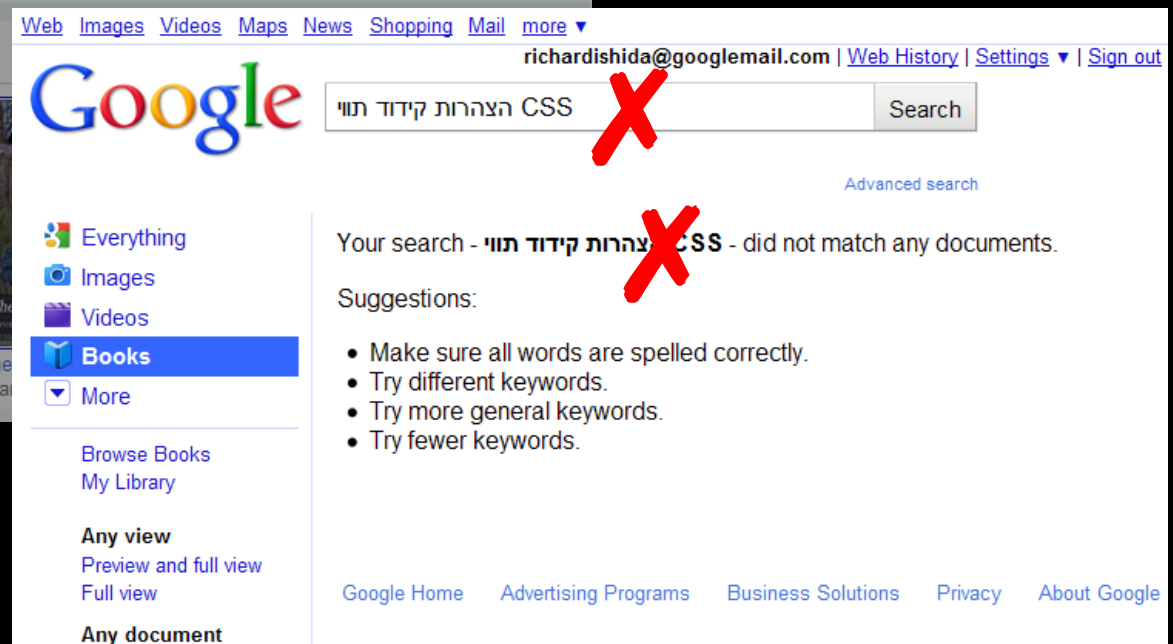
Web Images Videos Maps News Shopping Mail more ▼

richardishida@googlemail.com | Web History | Settings ▼ | Sign out

Google

הצהרות קידוד תווי CSS

Search

Advanced search

Everything
Images
Videos
Books
More

Browse Books
My Library

Any view
Preview and full view
Full view

Any document

Your search - הצהרות קידוד תווי CSS - did not match any documents.

Suggestions:

- Make sure all words are spelled correctly.
- Try different keywords.
- Try more general keywords.
- Try fewer keywords.

Google Home Advertising Programs Business Solutions Privacy About Google